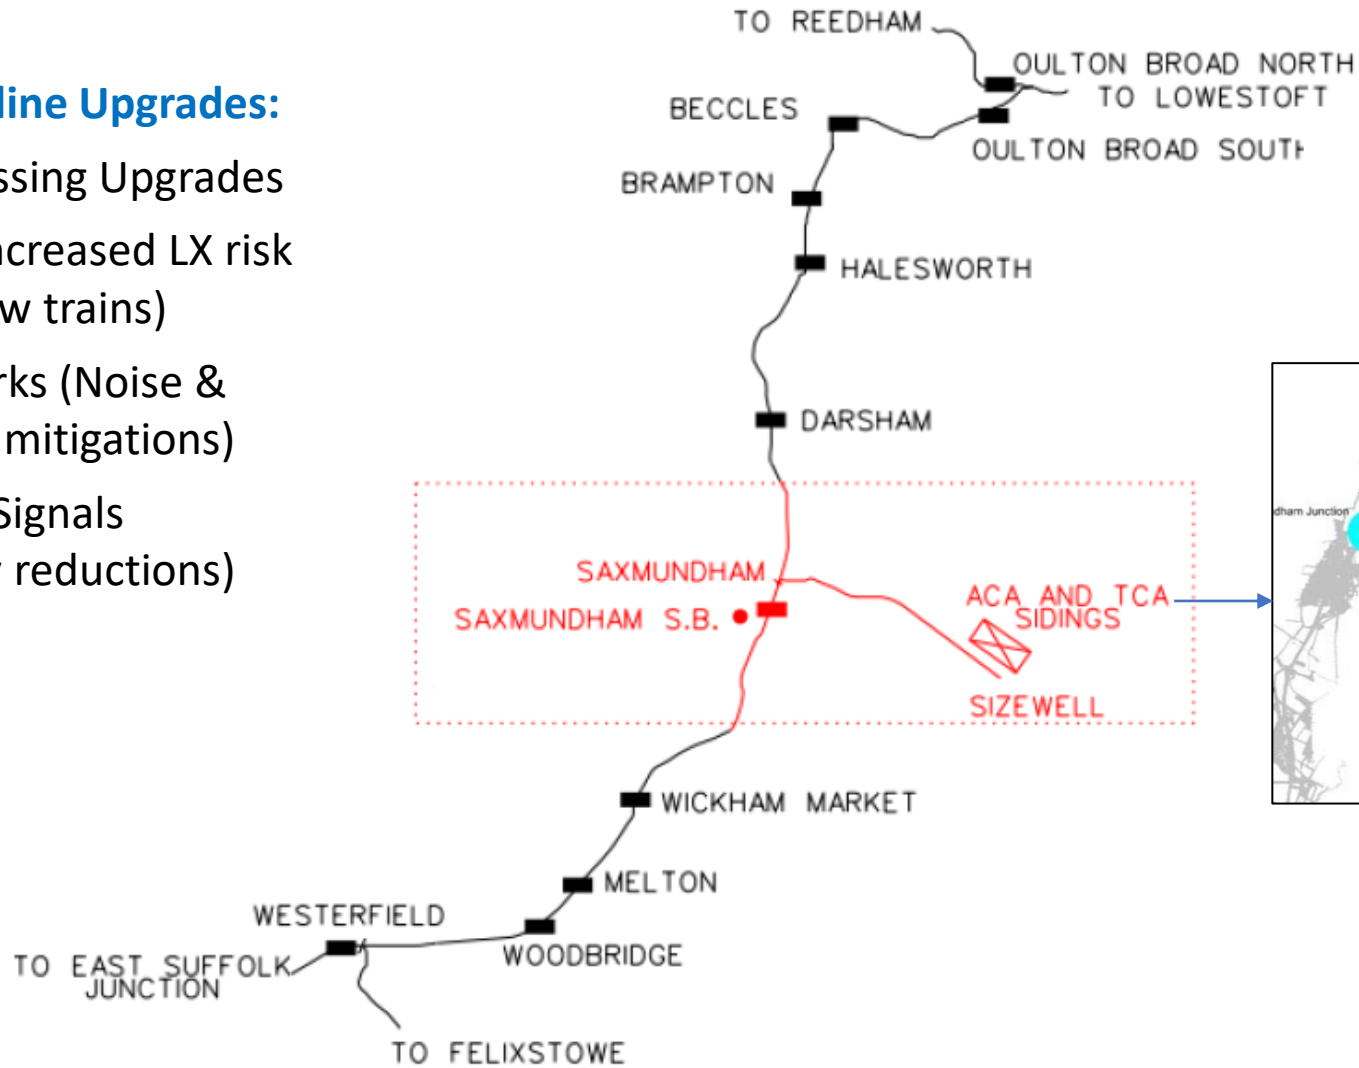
line Upgrades:

ssing Upgrades

ncreased LX risk
w trains)

rks (Noise &
mitigations)

Signals
reductions)

TO REEDHAM
OULTON BROAD NORTH
TO LOWESTOFT
BECCLES
OULTON BROAD SOUTH
BRAMPTON
HALESWORTH
DARSHAM
SAXMUNDHAM
SAXMUNDHAM S.B.
ACA AND TCA SIDINGS
SIZEWELL
dham Junction
WICKHAM MARKET
MELTON
WESTERFIELD
WOODBRIDGE
TO EAST SUFFOLK JUNCTION
TO FELIXSTOWE